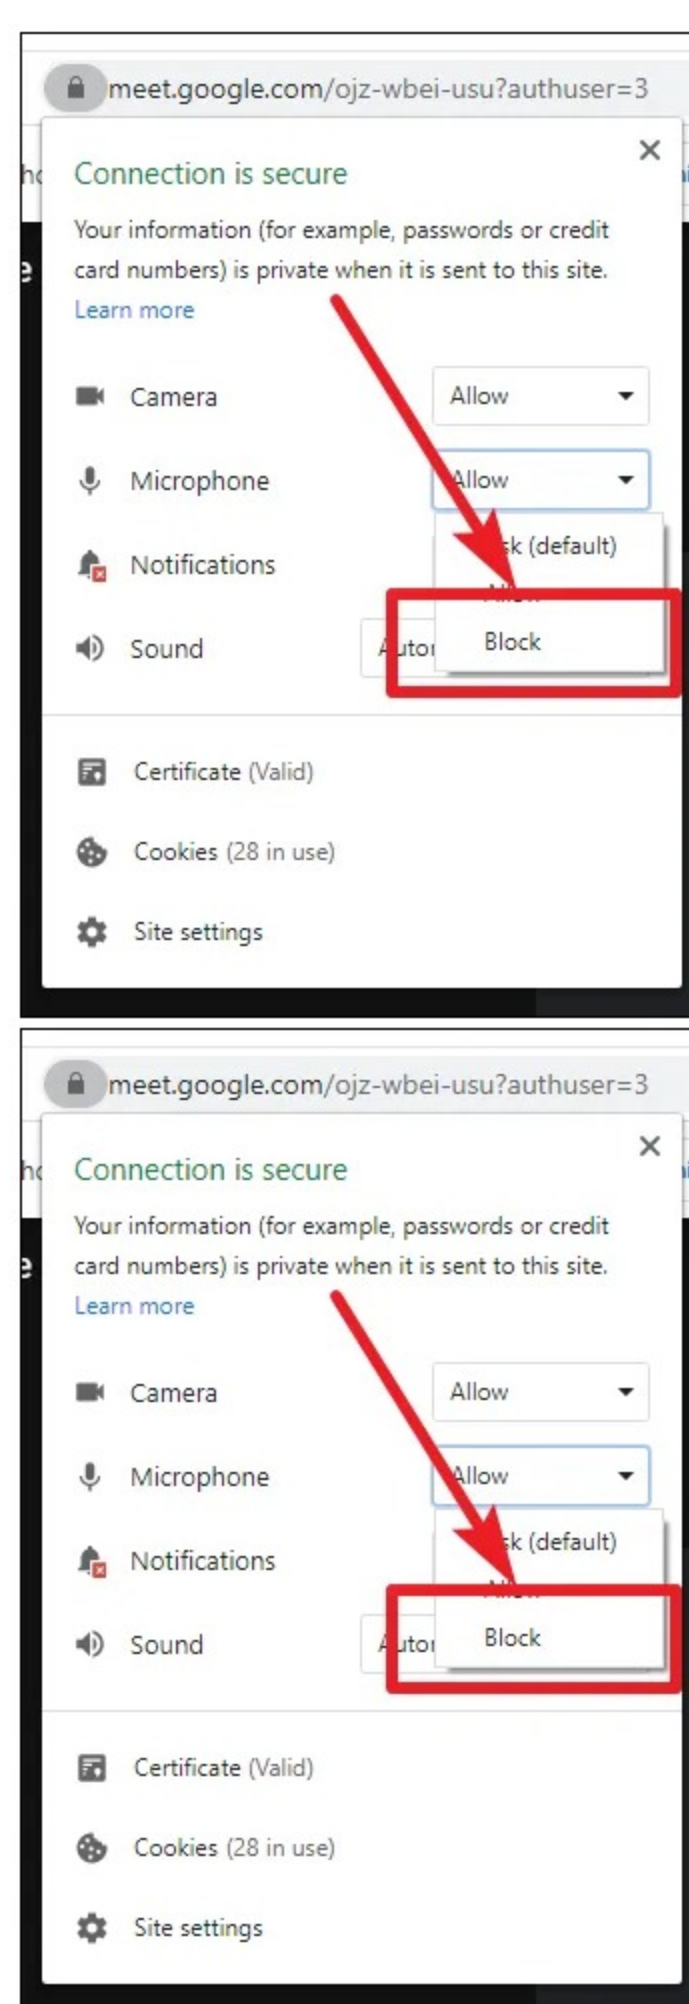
meet.google.com/ojz-wbei-usu?authuser=3

Connection is secure

Your information (for example, passwords or credit card numbers) is private when it is sent to this site.
Learn more

Camera Allow

Microphone Allow

Notifications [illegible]k (default)

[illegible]

Sound A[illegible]to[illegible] Block

Certificate (Valid)

Cookies (28 in use)

Site settings

meet.google.com/ojz-wbei-usu?authuser=3

Connection is secure

Your information (for example, passwords or credit card numbers) is private when it is sent to this site.
Learn more

Camera Allow

Microphone Allow

Notifications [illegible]k (default)

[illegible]

Sound A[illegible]to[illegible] Block

Certificate (Valid)

Cookies (28 in use)

Site settings